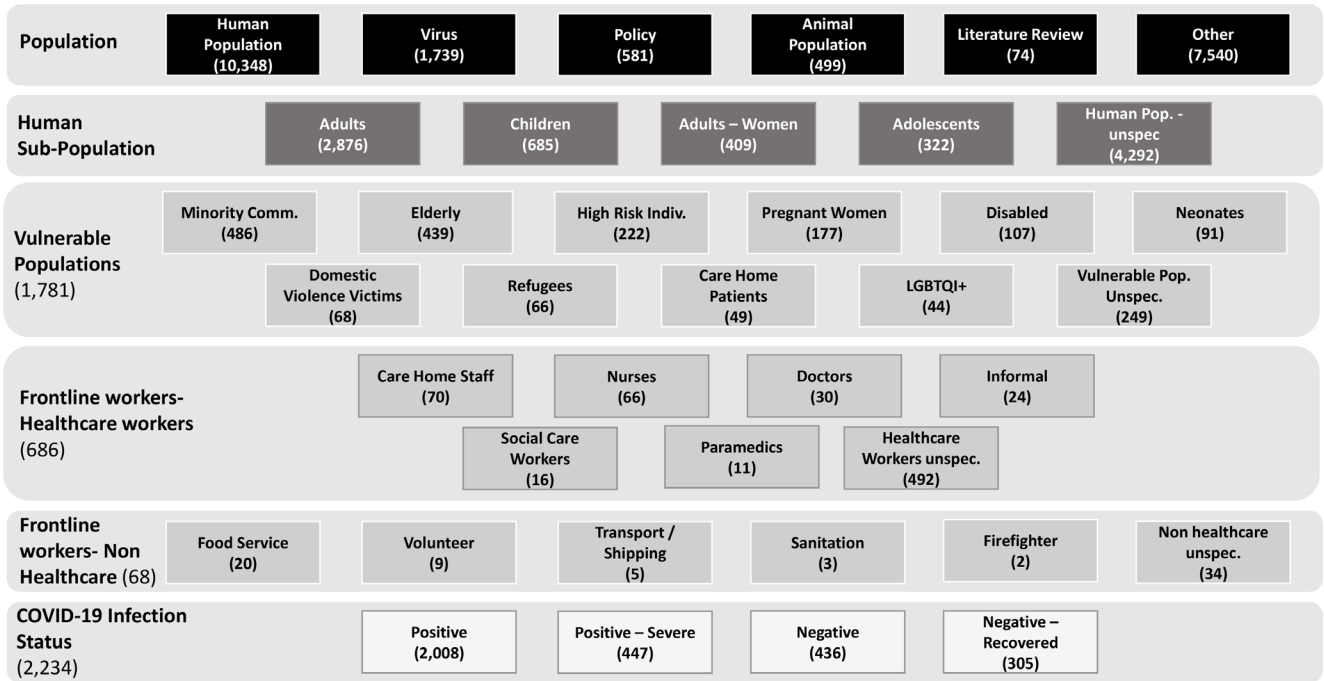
Population

Human Population (10,348)
Virus (1,739)
Policy (581)
Animal Population (499)
Literature Review (74)
Other (7,540)

Human Sub-Population

Adults (2,876)
Children (685)
Adults – Women (409)
Adolescents (322)
Human Pop. - unspec (4,292)

Vulnerable Populations (1,781)

Minority Comm. (486)
Elderly (439)
High Risk Indiv. (222)
Pregnant Women (177)
Disabled (107)
Neonates (91)
Domestic Violence Victims (68)
Refugees (66)
Care Home Patients (49)
LGBTQI+ (44)
Vulnerable Pop. Unspec. (249)

Frontline workers-Healthcare workers (686)

Care Home Staff (70)
Nurses (66)
Doctors (30)
Informal (24)
Social Care Workers (16)
Paramedics (11)
Healthcare Workers unspec. (492)

Frontline workers- Non Healthcare (68)

Food Service (20)
Volunteer (9)
Transport / Shipping (5)
Sanitation (3)
Firefighter (2)
Non healthcare unspec. (34)

COVID-19 Infection Status (2,234)

Positive (2,008)
Positive – Severe (447)
Negative (436)
Negative – Recovered (305)